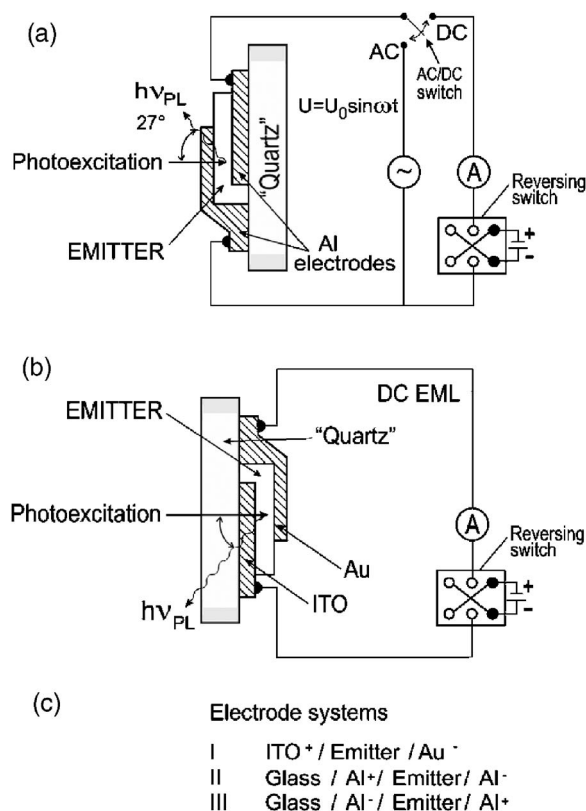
(a)

$h\nu_{PL}$

27°

Photoexcitation

EMITTER

"Quartz"

Al electrodes

$U=U_0 \sin\omega t$

AC

DC

AC/DC switch

~

A

Reversing switch

+

-

(b)

EMITTER

"Quartz"

DC EML

Photoexcitation

Au

ITO

$h\nu_{PL}$

A

Reversing switch

+

-

(c)

Electrode systems

I ITO$^+$ / Emitter / Au$^-$

II Glass / Al$^+$/ Emitter/ Al$^-$

III Glass / Al$^-$/ Emitter/ Al$^+$